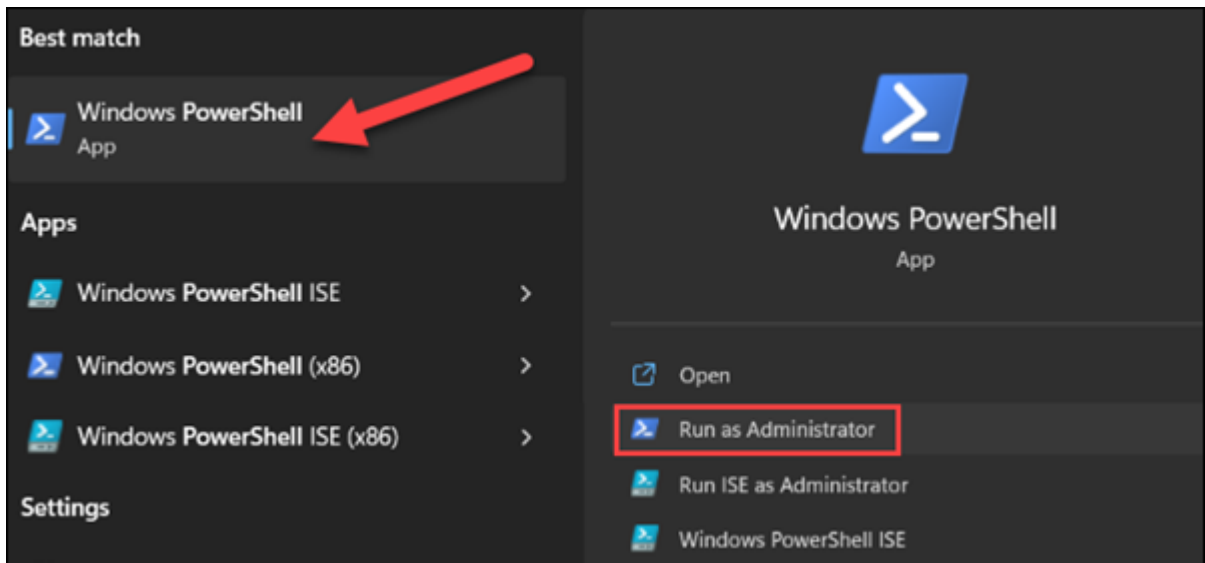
Best match

Windows PowerShell
App

Apps

Windows PowerShell ISE

Windows PowerShell (x86)

Windows PowerShell ISE (x86)

Settings

Windows PowerShell
App

Open

Run as Administrator

Run ISE as Administrator

Windows PowerShell ISE